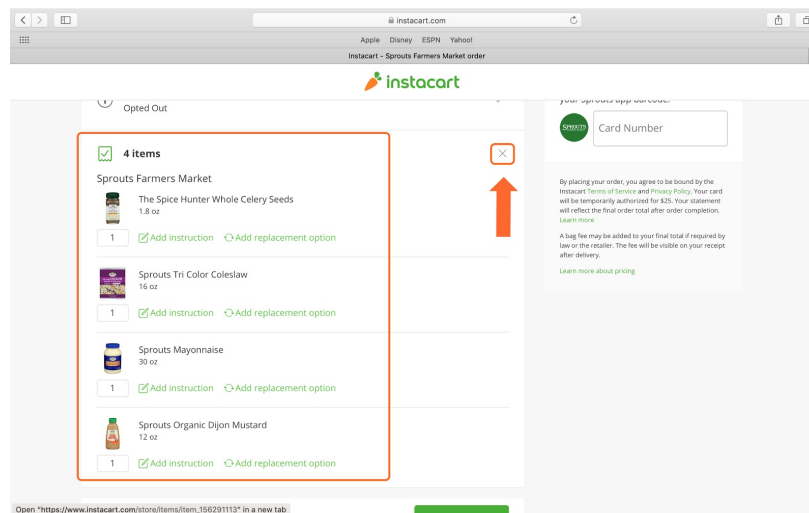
instacart.com

Apple Disney ESPN Yahoo!

Instacart - Sprouts Farmers Market order

instacart

Opted Out

your Sprouts app barcode.

SPROUTS

Card Number

4 items

Sprouts Farmers Market

The Spice Hunter Whole Celery Seeds
1.8 oz

1 Add instruction Add replacement option

Sprouts Tri Color Coleslaw
16 oz

1 Add instruction Add replacement option

Sprouts Mayonnaise
30 oz

1 Add instruction Add replacement option

Sprouts Organic Dijon Mustard
12 oz

1 Add instruction Add replacement option

By placing your order, you agree to be bound by the Instacart Terms of Service and Privacy Policy. Your card will be temporarily authorized for $25. Your statement will reflect the final order total after order completion. Learn more

A bag fee may be added to your final total if required by law or the retailer. The fee will be visible on your receipt after delivery.

Learn more about pricing

Open "https://www.instacart.com/store/items/item_156291113" in a new tab